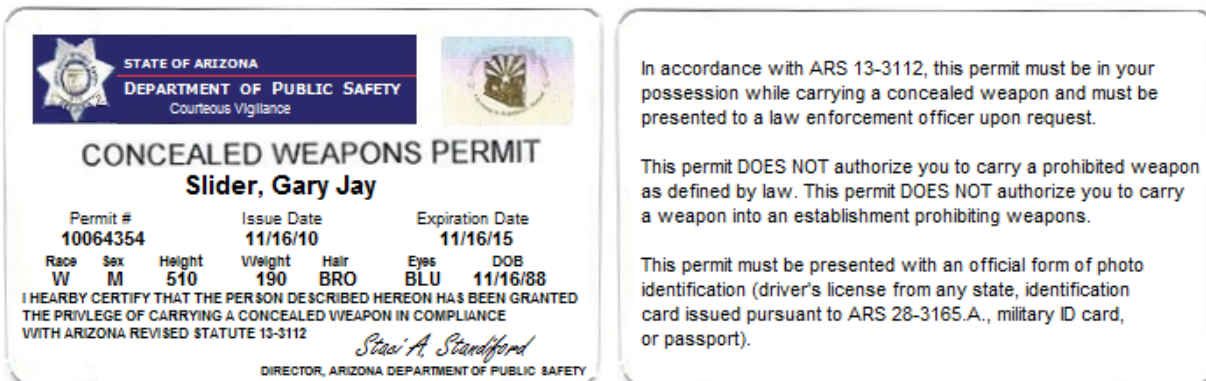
STATE OF ARIZONA
DEPARTMENT OF PUBLIC SAFETY
Courteous Vigilance

CONCEALED WEAPONS PERMIT
Slider, Gary Jay

| Permit # | Issue Date | Expiration Date |
|---|---|---|
| 10064354 | 11/16/10 | 11/16/15 |

| Race | Sex | Height | Weight | Hair | Eyes | DOB |
|---|---|---|---|---|---|---|
| W | M | 510 | 190 | BRO | BLU | 11/16/88 |

I HEARBY CERTIFY THAT THE PERSON DESCRIBED HEREON HAS BEEN GRANTED THE PRIVLEGE OF CARRYING A CONCEALED WEAPON IN COMPLIANCE WITH ARIZONA REVISED STATUTE 13-3112

Staci A. Standiford
DIRECTOR, ARIZONA DEPARTMENT OF PUBLIC SAFETY

In accordance with ARS 13-3112, this permit must be in your possession while carrying a concealed weapon and must be presented to a law enforcement officer upon request.

This permit DOES NOT authorize you to carry a prohibited weapon as defined by law. This permit DOES NOT authorize you to carry a weapon into an establishment prohibiting weapons.

This permit must be presented with an official form of photo identification (driver's license from any state, identification card issued pursuant to ARS 28-3165.A., military ID card, or passport).